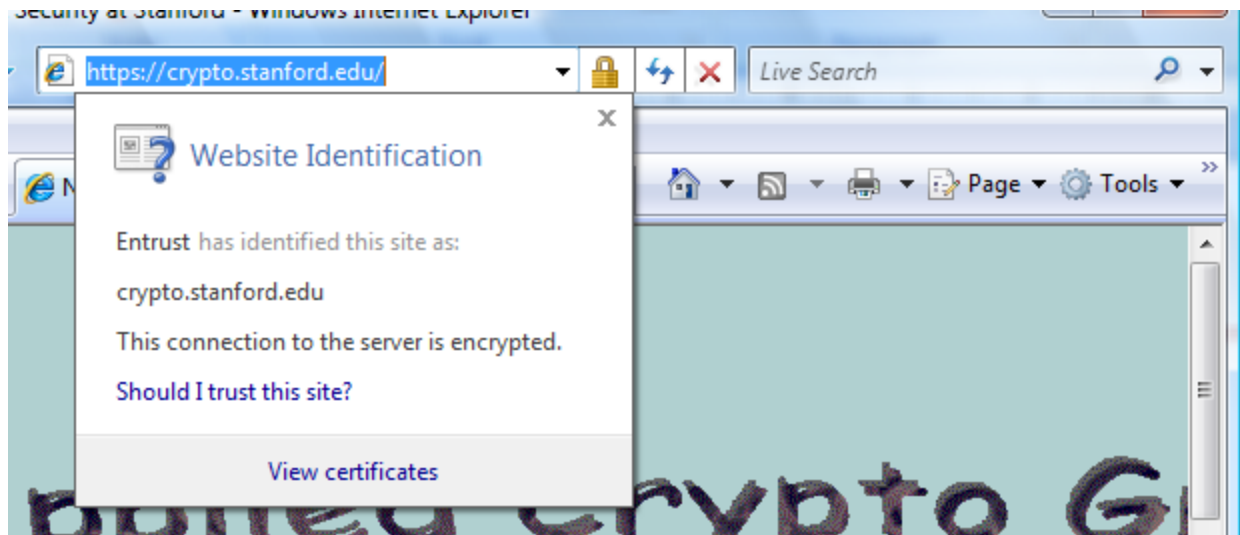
Security at Stanford - Windows Internet Explorer

https://crypto.stanford.edu/

Live Search

Website Identification

Entrust has identified this site as:

crypto.stanford.edu

This connection to the server is encrypted.

Should I trust this site?

View certificates

Page ▾ Tools ▾

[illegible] Crypto G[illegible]